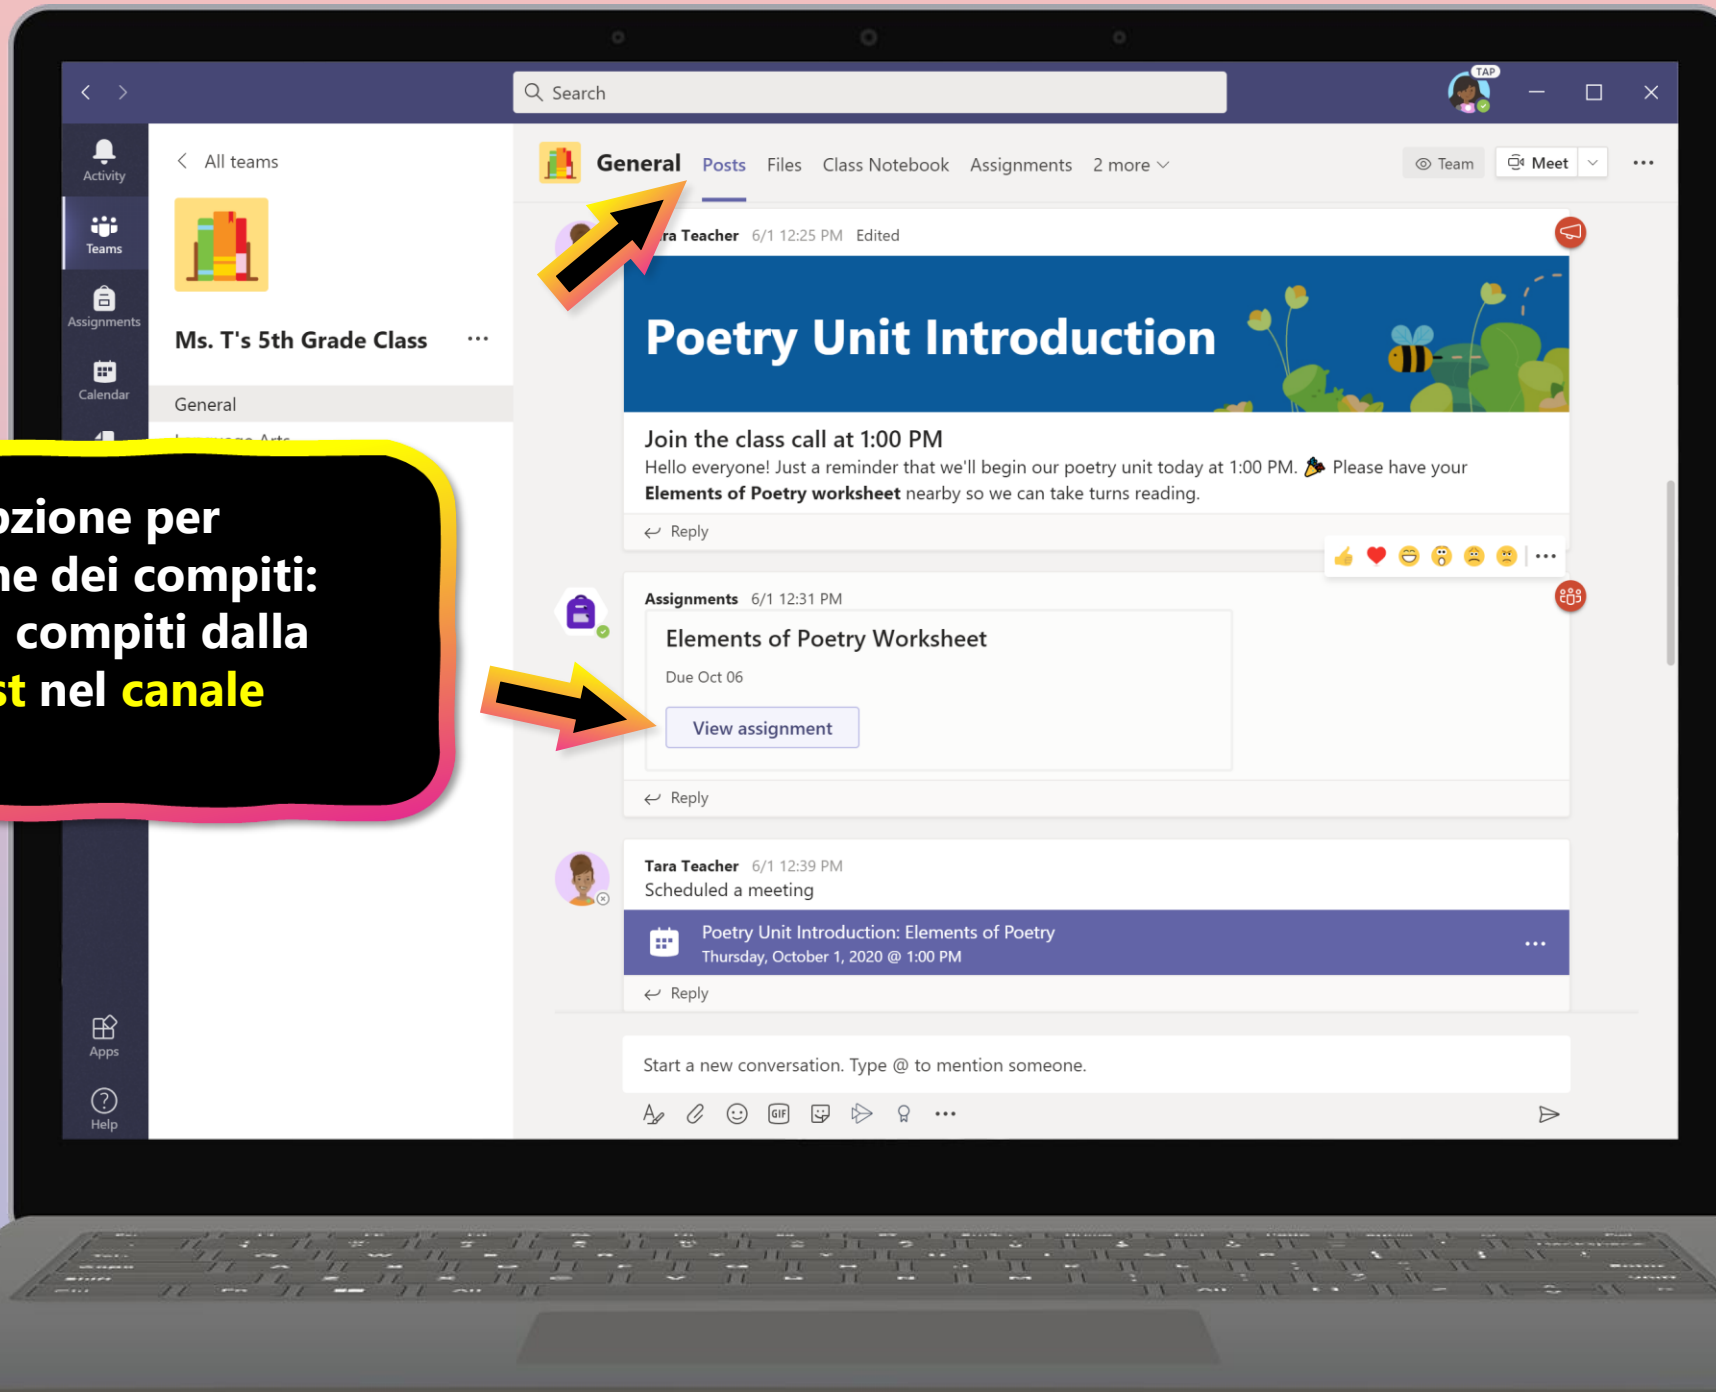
Search

TAP

Activity

Teams

Assignments

Calendar

Apps

Help

All teams

Ms. T's 5th Grade Class ···

General

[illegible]

zione per
ne dei compiti:
compiti dalla
st nel canale

General Posts Files Class Notebook Assignments 2 more

Team Meet ···

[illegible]ra Teacher 6/1 12:25 PM Edited

Poetry Unit Introduction

Join the class call at 1:00 PM

Hello everyone! Just a reminder that we'll begin our poetry unit today at 1:00 PM. Please have your **Elements of Poetry worksheet** nearby so we can take turns reading.

Reply

Assignments 6/1 12:31 PM

Elements of Poetry Worksheet

Due Oct 06

View assignment

Reply

Tara Teacher 6/1 12:39 PM

Scheduled a meeting

Poetry Unit Introduction: Elements of Poetry

Thursday, October 1, 2020 @ 1:00 PM

Reply

Start a new conversation. Type @ to mention someone.